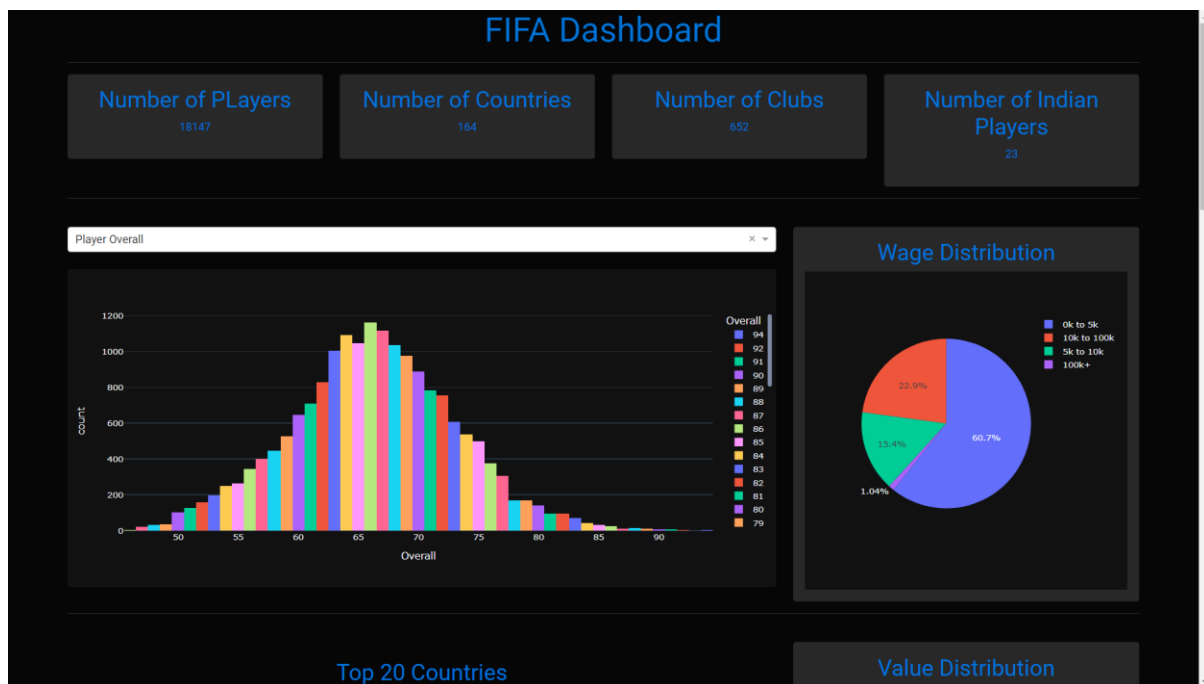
FIFA Dashboard

Number of PLayers
18147

Number of Countries
164

Number of Clubs
652

Number of Indian Players
23

Player Overall × ▾

Wage Distribution

1200
1000
800
600
400
200
0
count
50 55 60 65 70 75 80 85 90
Overall

Overall
94
92
91
90
89
88
87
86
85
84
83
82
81
80
79

0k to 5k
10k to 100k
5k to 10k
100k+

22.9%
15.4%
60.7%
1.04%

Top 20 Countries

Value Distribution